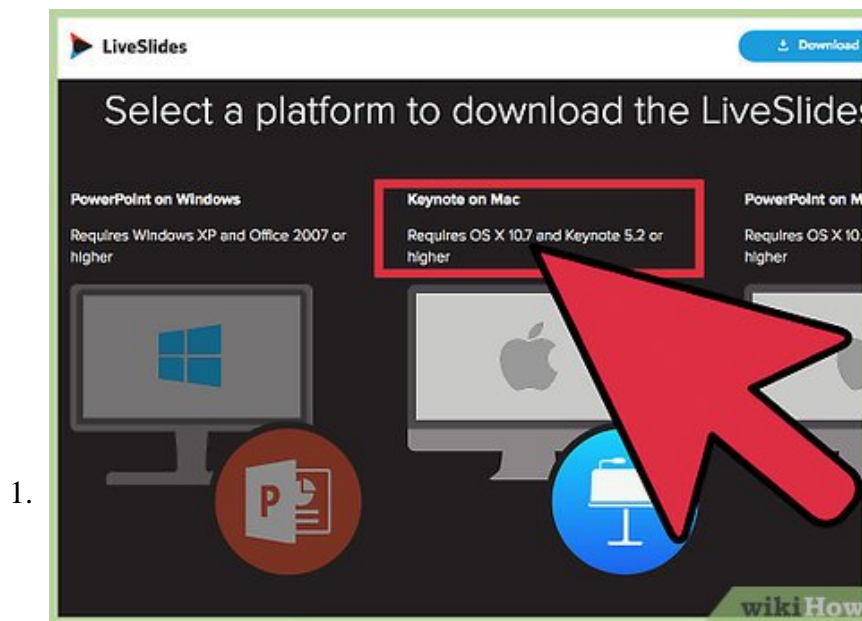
1.

LiveSlides

Download

Select a platform to download the LiveSlides

PowerPoint on Windows

Requires Windows XP and Office 2007 or higher

Keynote on Mac

Requires OS X 10.7 and Keynote 5.2 or higher

PowerPoint on M

Requires OS X 10. higher

P

wikiHow